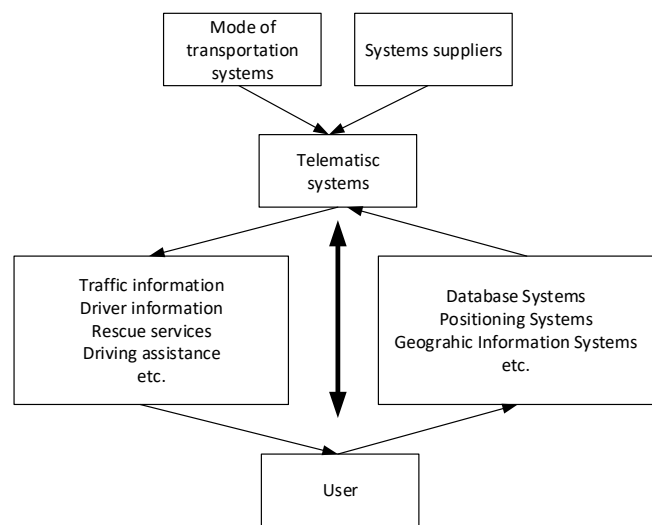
Mode of transportation systems

Systems suppliers

Telematisc systems

Traffic information
Driver information
Rescue services
Driving assistance
etc.

Database Systems
Positioning Systems
Geograhic Information Systems
etc.

User